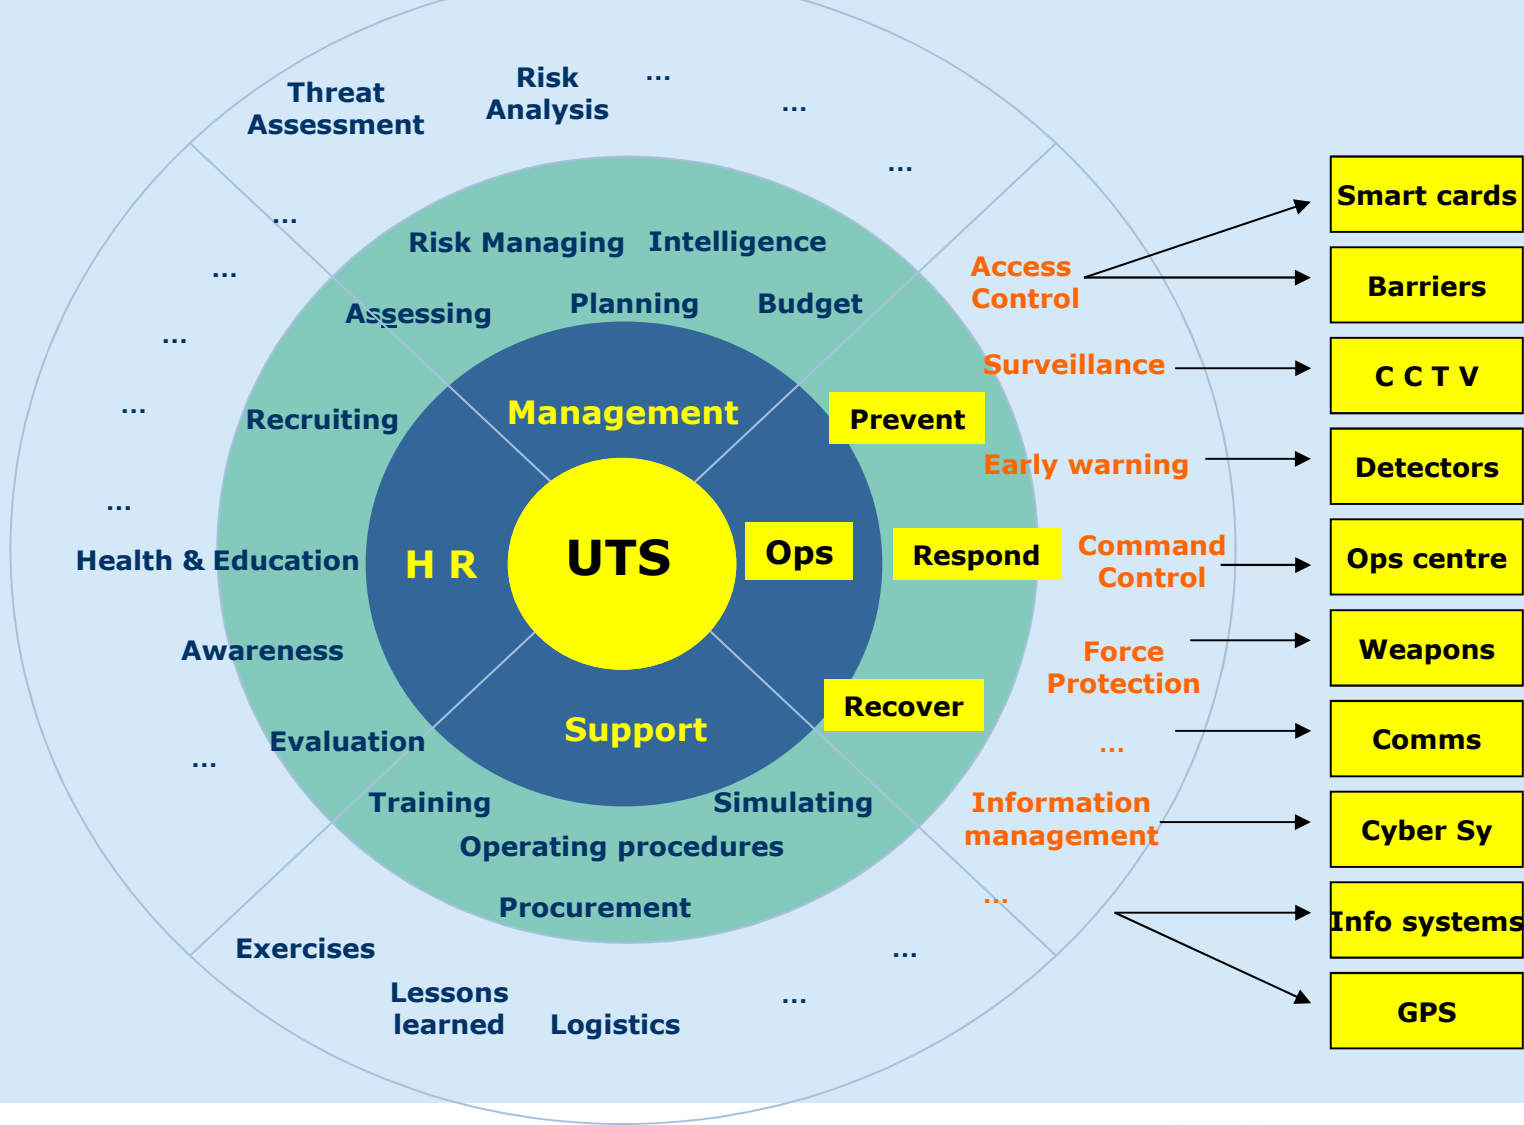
Threat Assessment

Risk Analysis

...

...

...

...

...

...

...

...

Risk Managing

Intelligence

Assessing

Planning

Budget

Recruiting

Management

Health & Education

H R

UTS

Ops

Awareness

Evaluation

Support

...

Training

Simulating

Operating procedures

Procurement

Exercises

Lessons learned

Logistics

...

...

Prevent

Respond

Recover

Access Control

Surveillance

Early warning

Command Control

Force Protection

...

Information management

...

Smart cards

Barriers

C C T V

Detectors

Ops centre

Weapons

Comms

Cyber Sy

Info systems

GPS